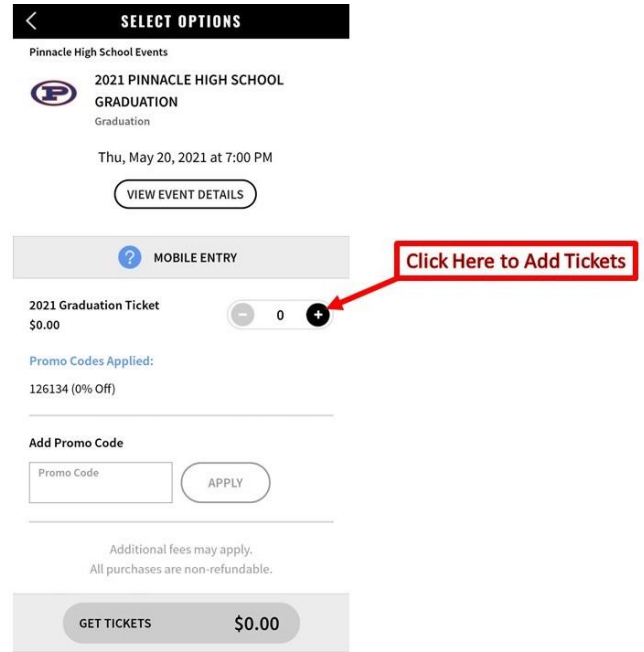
SELECT OPTIONS

Pinnacle High School Events

2021 PINNACLE HIGH SCHOOL GRADUATION
Graduation

Thu, May 20, 2021 at 7:00 PM

VIEW EVENT DETAILS

MOBILE ENTRY

Click Here to Add Tickets

2021 Graduation Ticket
$0.00

0

Promo Codes Applied:
126134 (0% Off)

Add Promo Code

Promo Code

APPLY

Additional fees may apply.
All purchases are non-refundable.

GET TICKETS $0.00